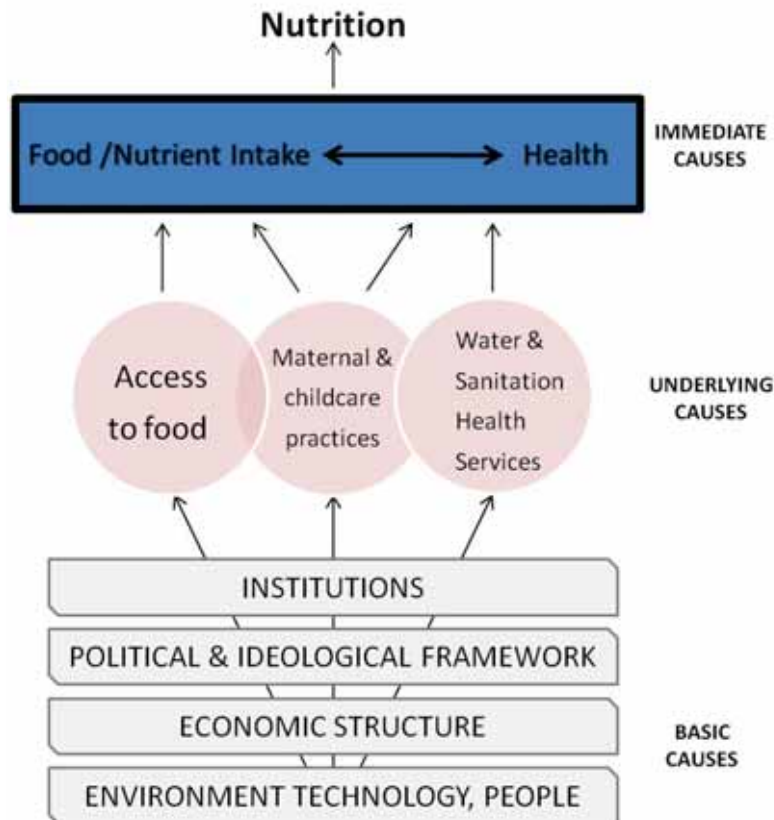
Nutrition

Food /Nutrient Intake Health

IMMEDIATE CAUSES

Access to food

Maternal & childcare practices

Water & Sanitation Health Services

UNDERLYING CAUSES

INSTITUTIONS

POLITICAL & IDEOLOGICAL FRAMEWORK

ECONOMIC STRUCTURE

ENVIRONMENT TECHNOLOGY, PEOPLE

BASIC CAUSES